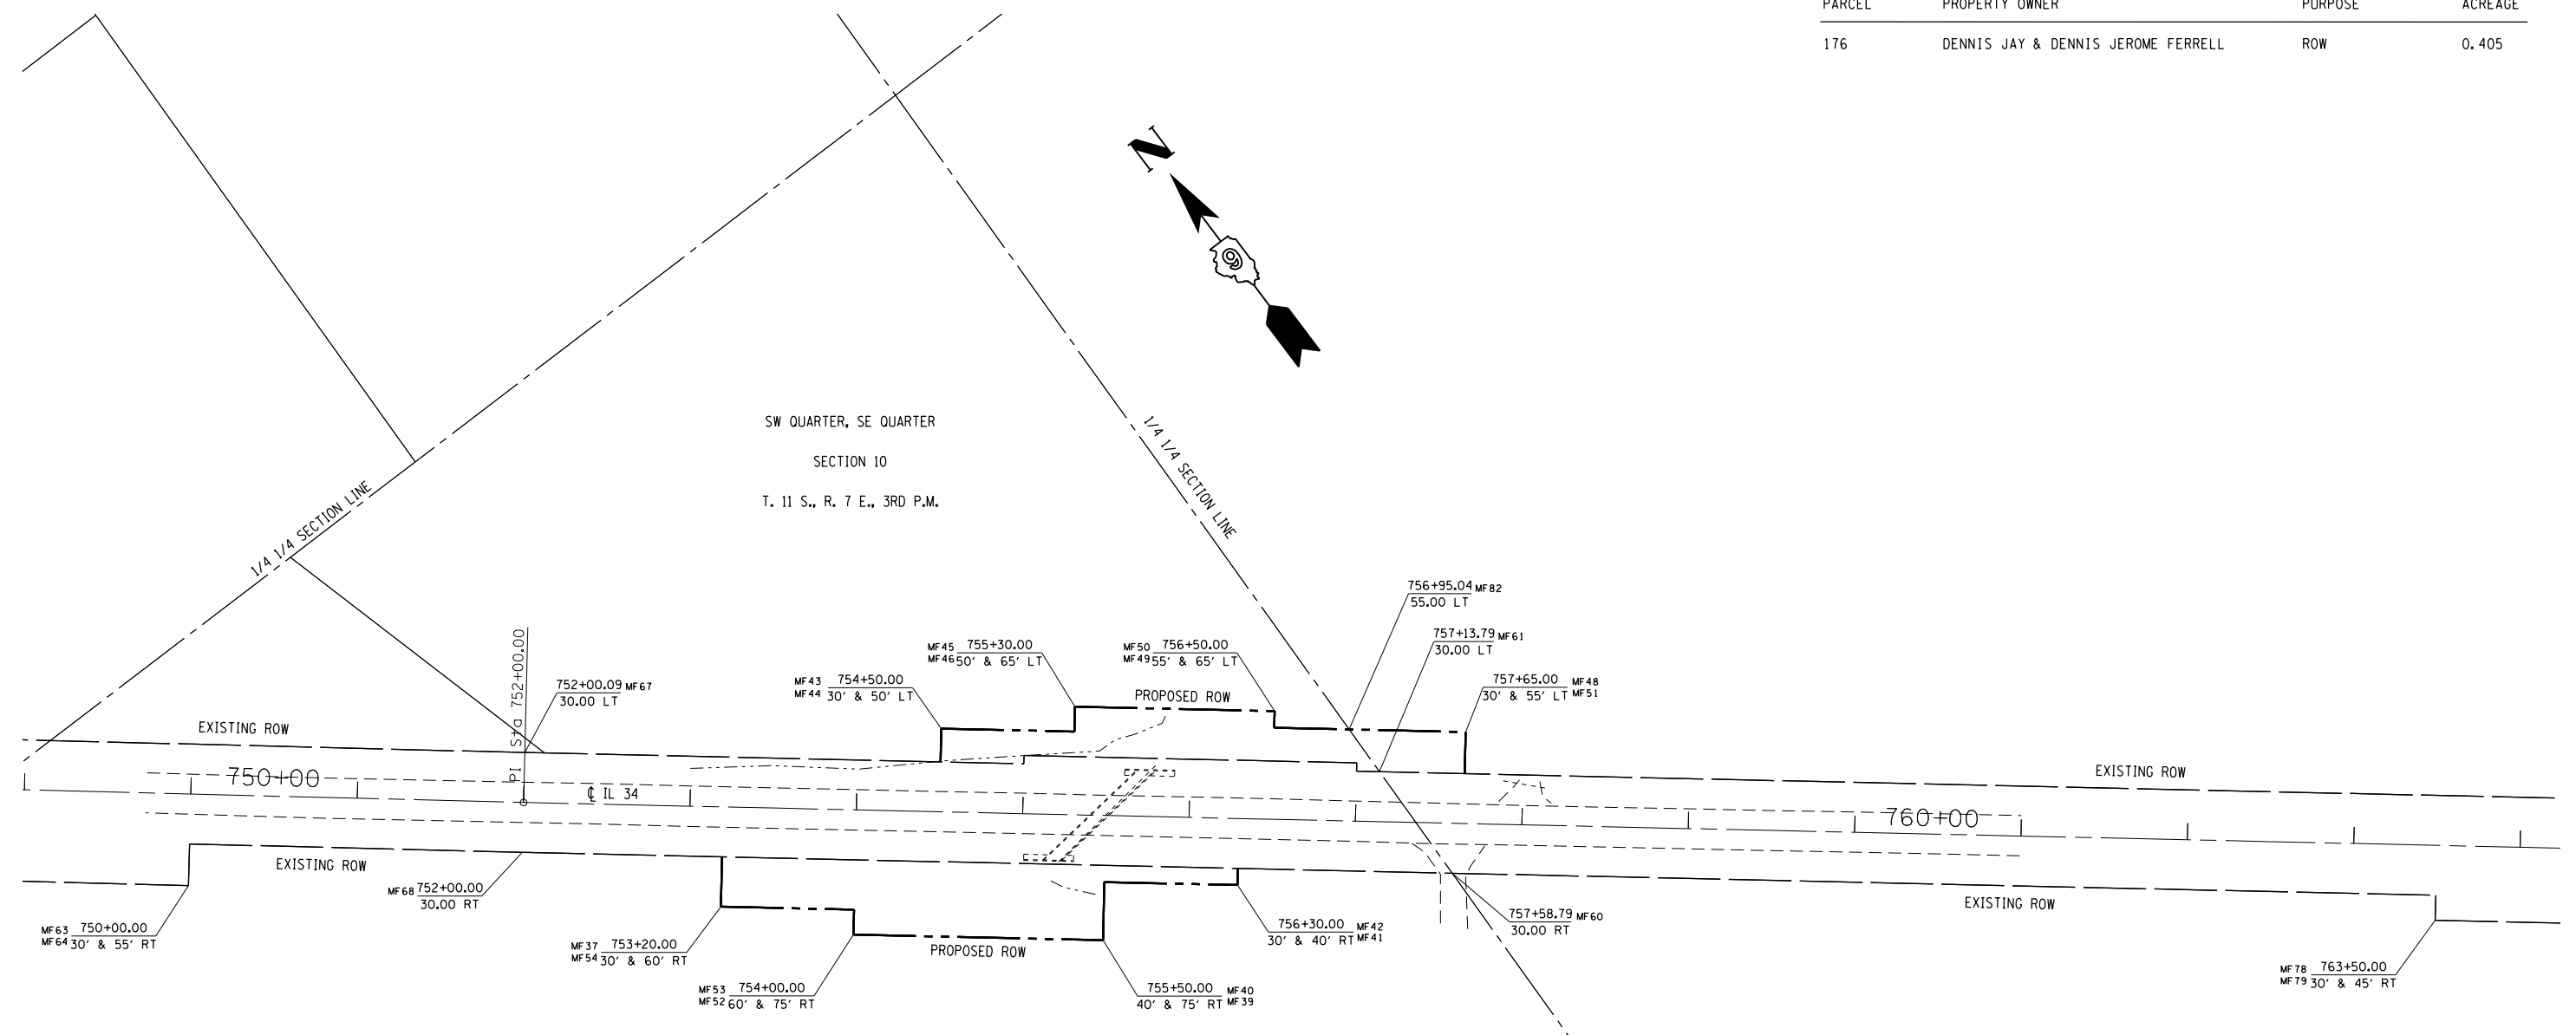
| PARCEL | PROPERTY OWNER | PURPOSE | ACREAGE |
|---|---|---|---|
| 176 | DENNIS JAY & DENNIS JEROME FERRELL | ROW | 0.405 |

N

SW QUARTER, SE QUARTER

SECTION 10

T. 11 S., R. 7 E., 3RD P.M.

1/4 1/4 SECTION LINE

1/4 1/4 SECTION LINE

PI Sta 752+00.00

752+00.09 MF67
30.00 LT

MF43 754+50.00
MF44 30' & 50' LT

MF45 755+30.00
MF46 50' & 65' LT

MF50 756+50.00
MF49 55' & 65' LT

PROPOSED ROW

756+95.04 MF82
55.00 LT

757+13.79 MF61
30.00 LT

757+65.00 MF48
30' & 55' LT MF51

EXISTING ROW

750+00

℄ IL 34

EXISTING ROW

760+00

EXISTING ROW

EXISTING ROW

MF68 752+00.00
30.00 RT

MF63 750+00.00
MF64 30' & 55' RT

MF37 753+20.00
MF54 30' & 60' RT

MF53 754+00.00
MF52 60' & 75' RT

PROPOSED ROW

755+50.00 MF40
40' & 75' RT MF39

756+30.00 MF42
30' & 40' RT MF41

757+58.79 MF60
30.00 RT

MF78 763+50.00
MF79 30' & 45' RT